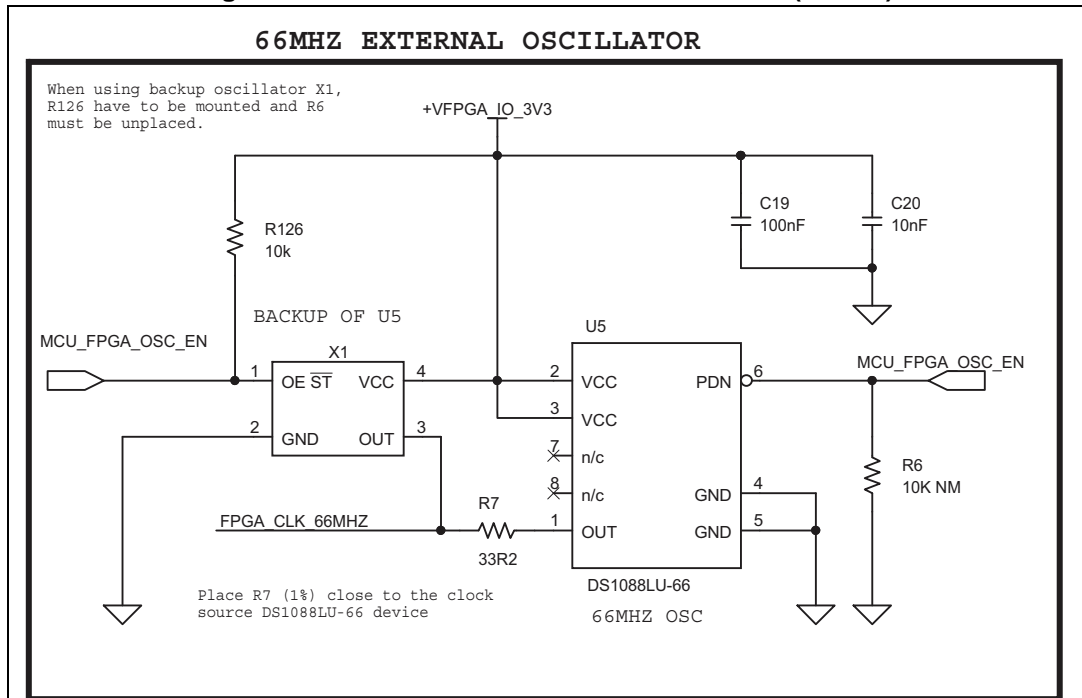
66MHZ EXTERNAL OSCILLATOR

When using backup oscillator X1, R126 have to be mounted and R6 must be unplaced.

+VFPGA_IO_3V3

C19
100nF

C20
10nF

R126
10k

BACKUP OF U5

MCU_FPGA_OSC_EN

X1

1 OE $\overline{ST}$ VCC 4
2 GND OUT 3

U5

2 VCC
3 VCC
7 n/c
8 n/c
1 OUT
PDN 6
GND 4
GND 5

DS1088LU-66

66MHZ OSC

MCU_FPGA_OSC_EN

R6
10K NM

FPGA_CLK_66MHZ

R7
33R2

Place R7 (1%) close to the clock source DS1088LU-66 device